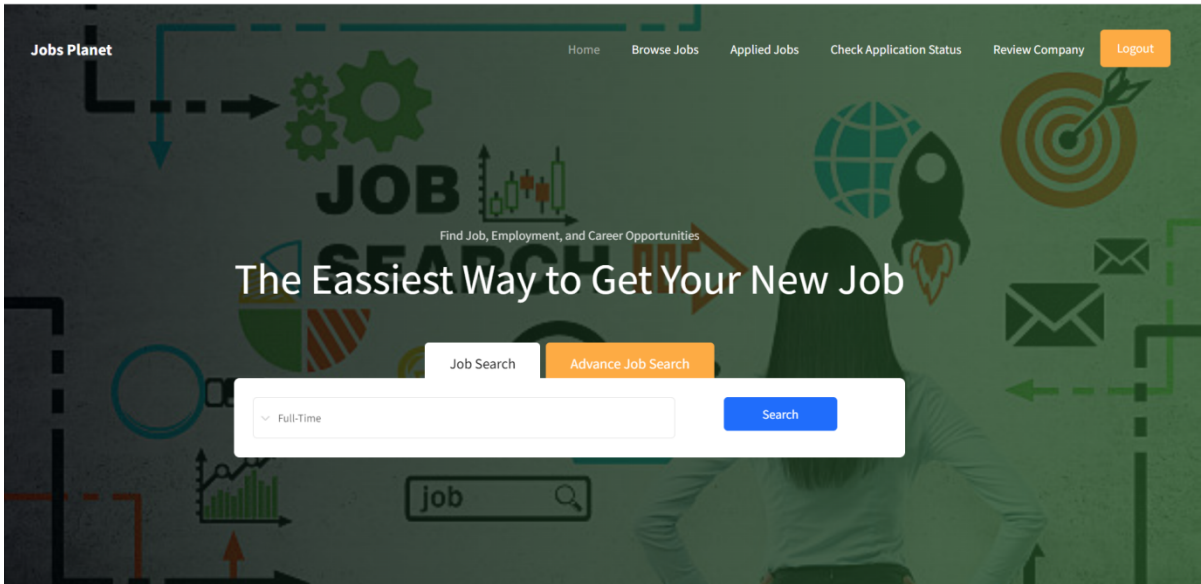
Jobs Planet

Home Browse Jobs Applied Jobs Check Application Status Review Company Logout

JOB SEARCH

Find Job, Employment, and Career Opportunities

The Eassiest Way to Get Your New Job

Job Search Advance Job Search

Full-Time

Search

job